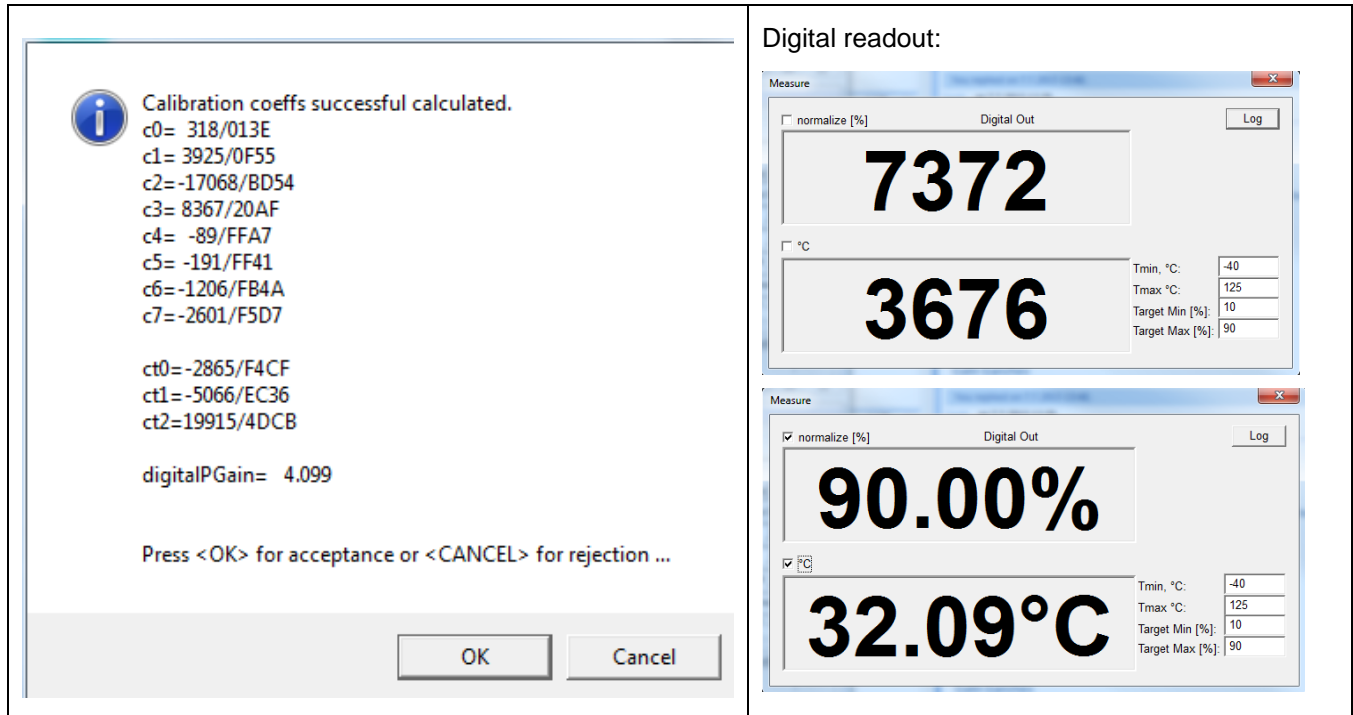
Calibration coeffs successful calculated.
c0= 318/013E
c1= 3925/0F55
c2=-17068/BD54
c3= 8367/20AF
c4= -89/FFA7
c5= -191/FF41
c6=-1206/FB4A
c7=-2601/F5D7

ct0=-2865/F4CF
ct1=-5066/EC36
ct2=19915/4DCB

digitalPGain= 4.099

Press <OK> for acceptance or <CANCEL> for rejection ...

OK
Cancel

Digital readout:

Measure
normalize [%]
Digital Out
Log
7372
°C
3676
Tmin, °C: -40
Tmax °C: 125
Target Min [%]: 10
Target Max [%]: 90

Measure
normalize [%]
Digital Out
Log
90.00%
°C
32.09°C
Tmin, °C: -40
Tmax °C: 125
Target Min [%]: 10
Target Max [%]: 90